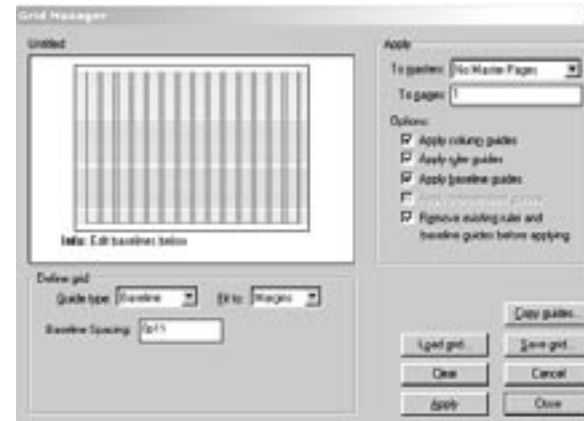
Grid Manager

Untitled

Info: Edit baselines below

Define grid
Guide type: Baseline
Fit to: Margins
Baseline Spacing: 0p11

Apply
To master: No Master Pages
To pages: 1
Options:
Apply column guides
Apply ruler guides
Apply baseline guides
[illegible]
Remove existing ruler and baseline guides before applying

Copy guides...
Load grid...
Save grid...
Clear
Cancel
Apply
Close